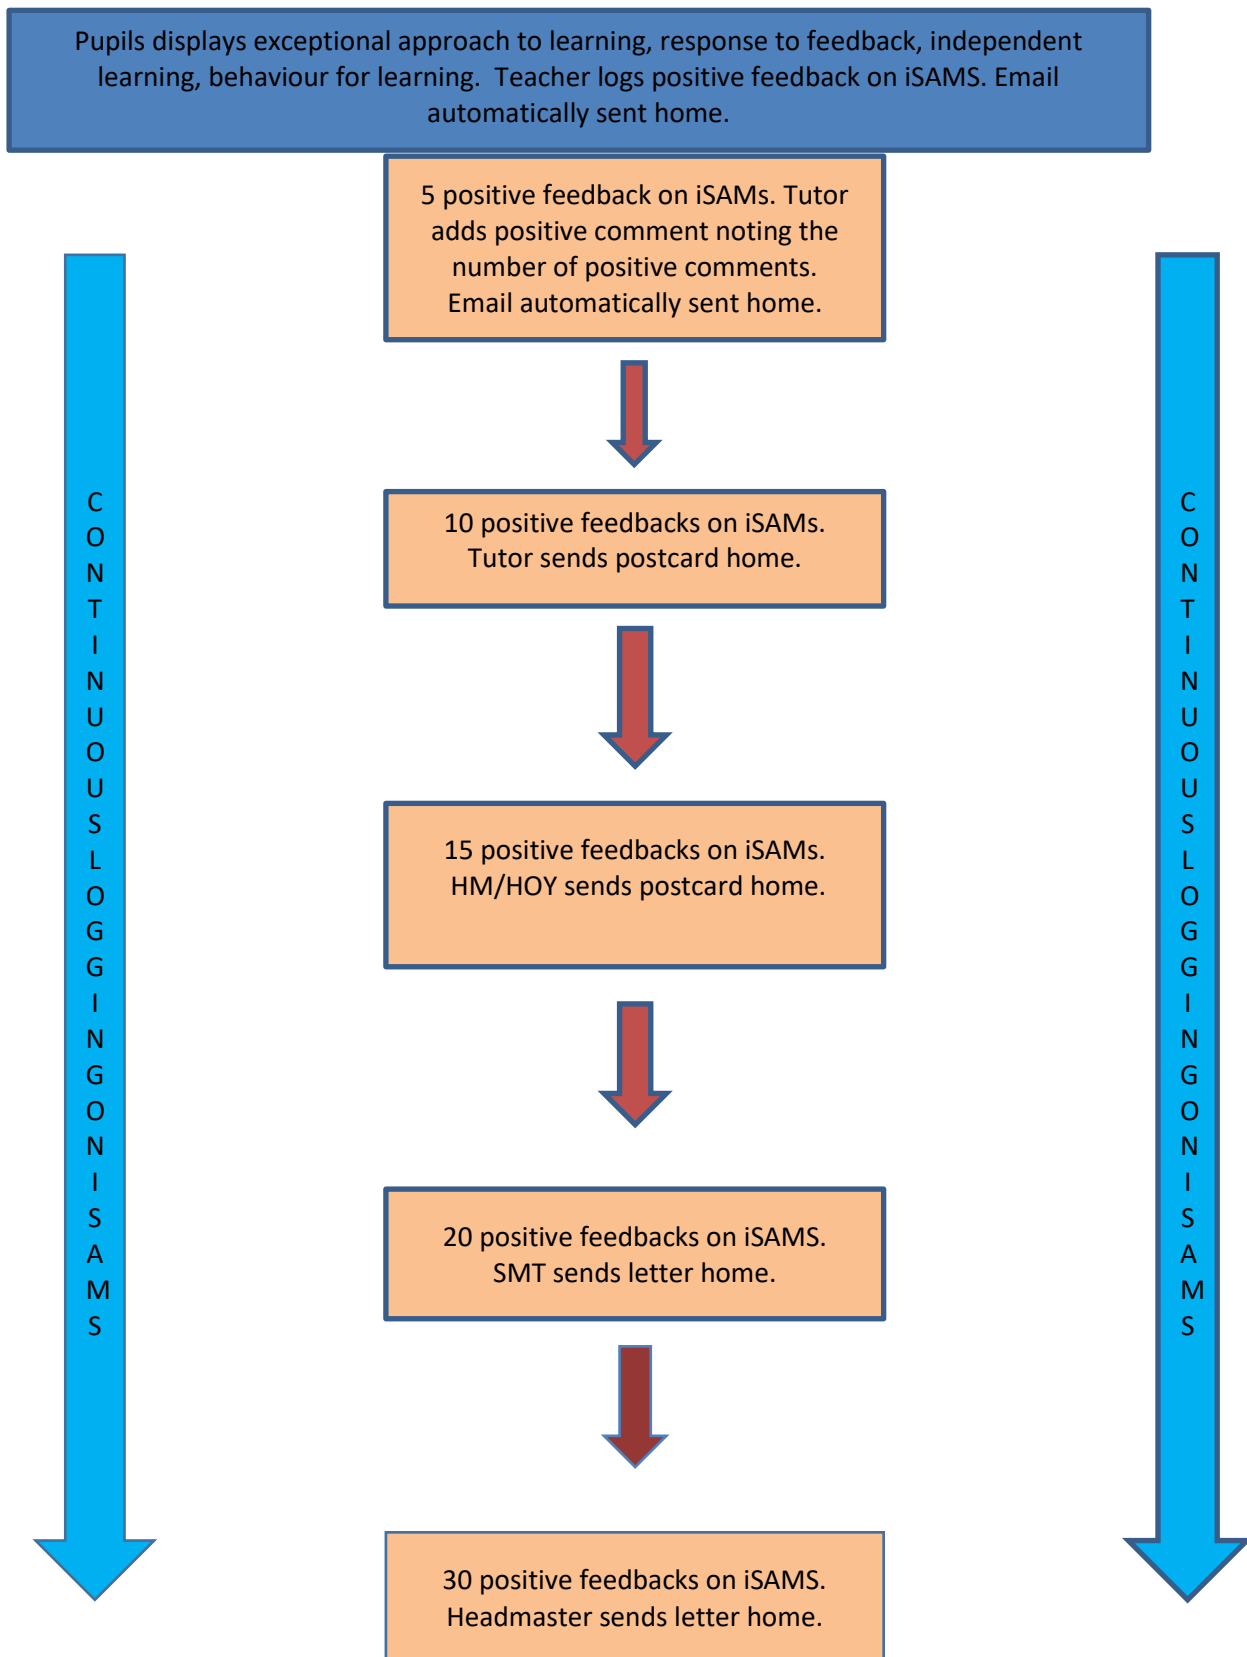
Pupils displays exceptional approach to learning, response to feedback, independent learning, behaviour for learning. Teacher logs positive feedback on iSAMS. Email automatically sent home.

C O N T I N U O U S L O G G I N G O N I S A M S

5 positive feedback on iSAMs. Tutor adds positive comment noting the number of positive comments. Email automatically sent home.

10 positive feedbacks on iSAMs. Tutor sends postcard home.

15 positive feedbacks on iSAMs. HM/HOY sends postcard home.

20 positive feedbacks on iSAMS. SMT sends letter home.

30 positive feedbacks on iSAMS. Headmaster sends letter home.

C O N T I N U O U S L O G G I N G O N I S A M S